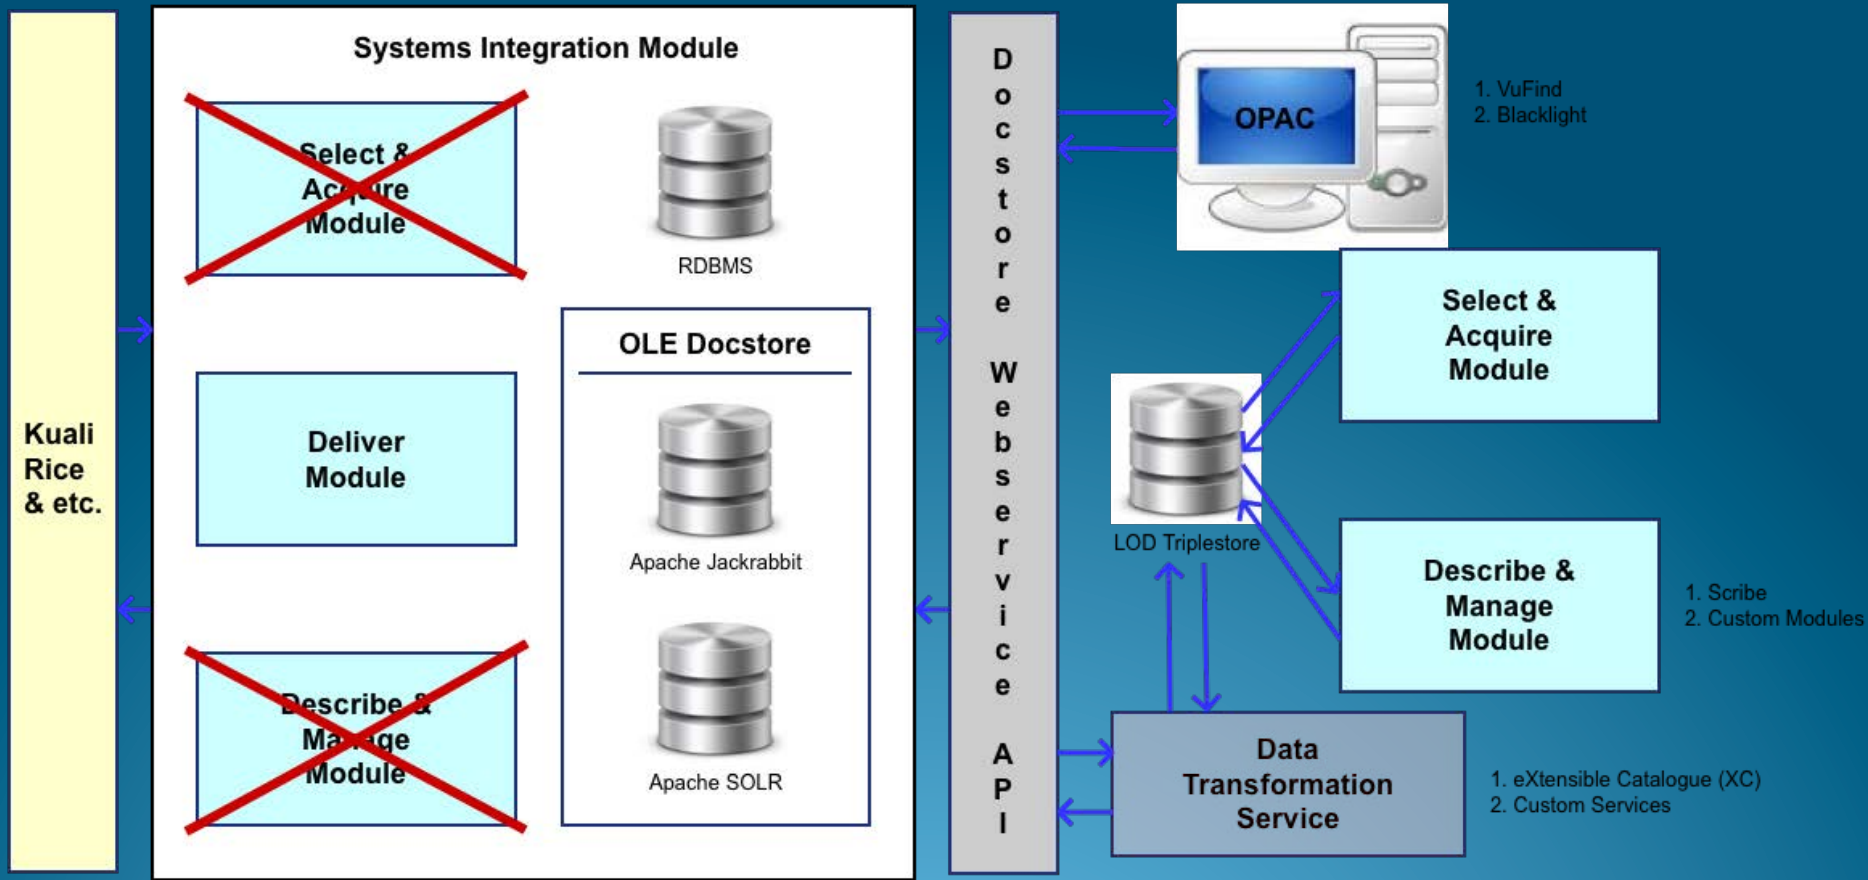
Kuali Rice & etc.

Systems Integration Module

Select & Acquire Module

RDBMS

Deliver Module

OLE Docstore

Apache Jackrabbit

Apache SOLR

Describe & Manage Module

Docstore Webservice API

OPAC

1. VuFind
2. Blacklight

Select & Acquire Module

LOD Triplestore

Describe & Manage Module

1. Scribe
2. Custom Modules

Data Transformation Service

1. eXtensible Catalogue (XC)
2. Custom Services